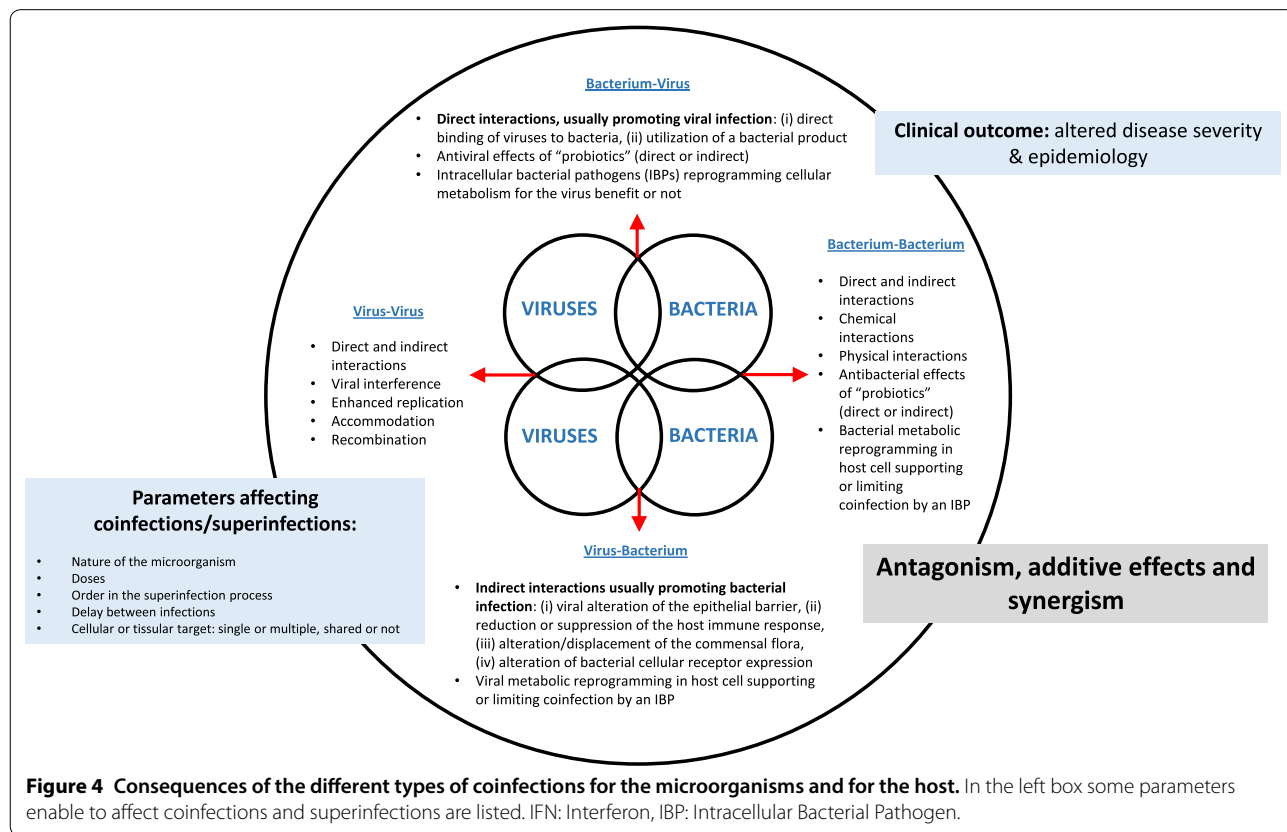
Bacterium-Virus

- **Direct interactions, usually promoting viral infection**: (i) direct binding of viruses to bacteria, (ii) utilization of a bacterial product
- Antiviral effects of "probiotics" (direct or indirect)
- Intracellular bacterial pathogens (IBPs) reprogramming cellular metabolism for the virus benefit or not

**Clinical outcome:** altered disease severity & epidemiology

Bacterium-Bacterium

- Direct and indirect interactions
- Chemical interactions
- Physical interactions
- Antibacterial effects of "probiotics" (direct or indirect)
- Bacterial metabolic reprogramming in host cell supporting or limiting coinfection by an IBP

Virus-Virus

- Direct and indirect interactions
- Viral interference
- Enhanced replication
- Accommodation
- Recombination

VIRUSES

BACTERIA

VIRUSES

BACTERIA

**Parameters affecting coinfections/superinfections:**

- Nature of the microorganism
- Doses
- Order in the superinfection process
- Delay between infections
- Cellular or tissular target: single or multiple, shared or not

Virus-Bacterium

- **Indirect interactions usually promoting bacterial infection**: (i) viral alteration of the epithelial barrier, (ii) reduction or suppression of the host immune response, (iii) alteration/displacement of the commensal flora, (iv) alteration of bacterial cellular receptor expression
- Viral metabolic reprogramming in host cell supporting or limiting coinfection by an IBP

**Antagonism, additive effects and synergism**

**Figure 4 Consequences of the different types of coinfections for the microorganisms and for the host.** In the left box some parameters enable to affect coinfections and superinfections are listed. IFN: Interferon, IBP: Intracellular Bacterial Pathogen.